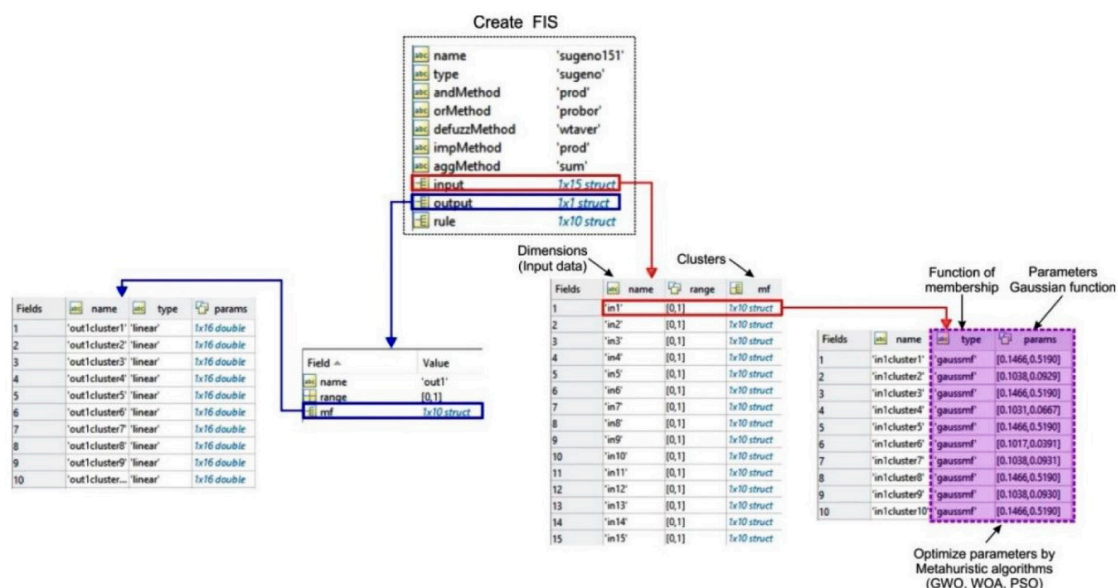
Create FIS

| | |
|---|---|
| name | 'sugeno151' |
| type | 'sugeno' |
| andMethod | 'prod' |
| orMethod | 'probor' |
| defuzzMethod | 'wtaver' |
| impMethod | 'prod' |
| aggMethod | 'sum' |
| input | 1x15 struct |
| output | 1x1 struct |
| rule | 1x10 struct |

| Fields | name | type | params |
|---|---|---|---|
| 1 | 'out1cluster1' | 'linear' | 1x16 double |
| 2 | 'out1cluster2' | 'linear' | 1x16 double |
| 3 | 'out1cluster3' | 'linear' | 1x16 double |
| 4 | 'out1cluster4' | 'linear' | 1x16 double |
| 5 | 'out1cluster5' | 'linear' | 1x16 double |
| 6 | 'out1cluster6' | 'linear' | 1x16 double |
| 7 | 'out1cluster7' | 'linear' | 1x16 double |
| 8 | 'out1cluster8' | 'linear' | 1x16 double |
| 9 | 'out1cluster9' | 'linear' | 1x16 double |
| 10 | 'out1cluster... | 'linear' | 1x16 double |

| Field ▲ | Value |
|---|---|
| name | 'out1' |
| range | [0,1] |
| mf | 1x10 struct |

Dimensions (Input data)

Clusters

| Fields | name | range | mf |
|---|---|---|---|
| 1 | 'in1' | [0,1] | 1x10 struct |
| 2 | 'in2' | [0,1] | 1x10 struct |
| 3 | 'in3' | [0,1] | 1x10 struct |
| 4 | 'in4' | [0,1] | 1x10 struct |
| 5 | 'in5' | [0,1] | 1x10 struct |
| 6 | 'in6' | [0,1] | 1x10 struct |
| 7 | 'in7' | [0,1] | 1x10 struct |
| 8 | 'in8' | [0,1] | 1x10 struct |
| 9 | 'in9' | [0,1] | 1x10 struct |
| 10 | 'in10' | [0,1] | 1x10 struct |
| 11 | 'in11' | [0,1] | 1x10 struct |
| 12 | 'in12' | [0,1] | 1x10 struct |
| 13 | 'in13' | [0,1] | 1x10 struct |
| 14 | 'in14' | [0,1] | 1x10 struct |
| 15 | 'in15' | [0,1] | 1x10 struct |

Function of membership

Parameters Gaussian function

| Fields | name | type | params |
|---|---|---|---|
| 1 | 'in1cluster1' | 'gaussmf' | [0.1466,0.5190] |
| 2 | 'in1cluster2' | 'gaussmf' | [0.1038,0.0929] |
| 3 | 'in1cluster3' | 'gaussmf' | [0.1466,0.5190] |
| 4 | 'in1cluster4' | 'gaussmf' | [0.1031,0.0667] |
| 5 | 'in1cluster5' | 'gaussmf' | [0.1466,0.5190] |
| 6 | 'in1cluster6' | 'gaussmf' | [0.1017,0.0391] |
| 7 | 'in1cluster7' | 'gaussmf' | [0.1038,0.0931] |
| 8 | 'in1cluster8' | 'gaussmf' | [0.1466,0.5190] |
| 9 | 'in1cluster9' | 'gaussmf' | [0.1038,0.0930] |
| 10 | 'in1cluster10' | 'gaussmf' | [0.1466,0.5190] |

Optimize parameters by Metaheuristic algorithms (GWO, WOA, PSO)